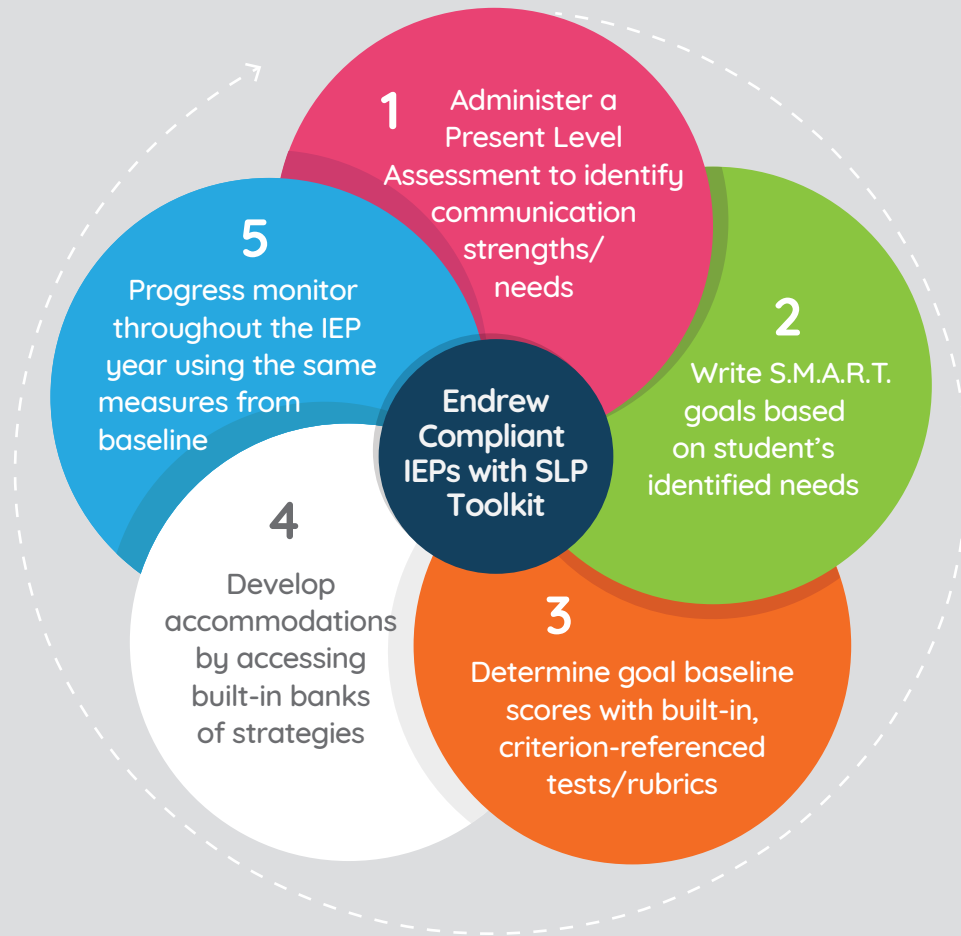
1
Administer a Present Level Assessment to identify communication strengths/ needs

2
Write S.M.A.R.T. goals based on student's identified needs

3
Determine goal baseline scores with built-in, criterion-referenced tests/rubrics

4
Develop accommodations by accessing built-in banks of strategies

5
Progress monitor throughout the IEP year using the same measures from baseline

Endrew Compliant IEPs with SLP Toolkit